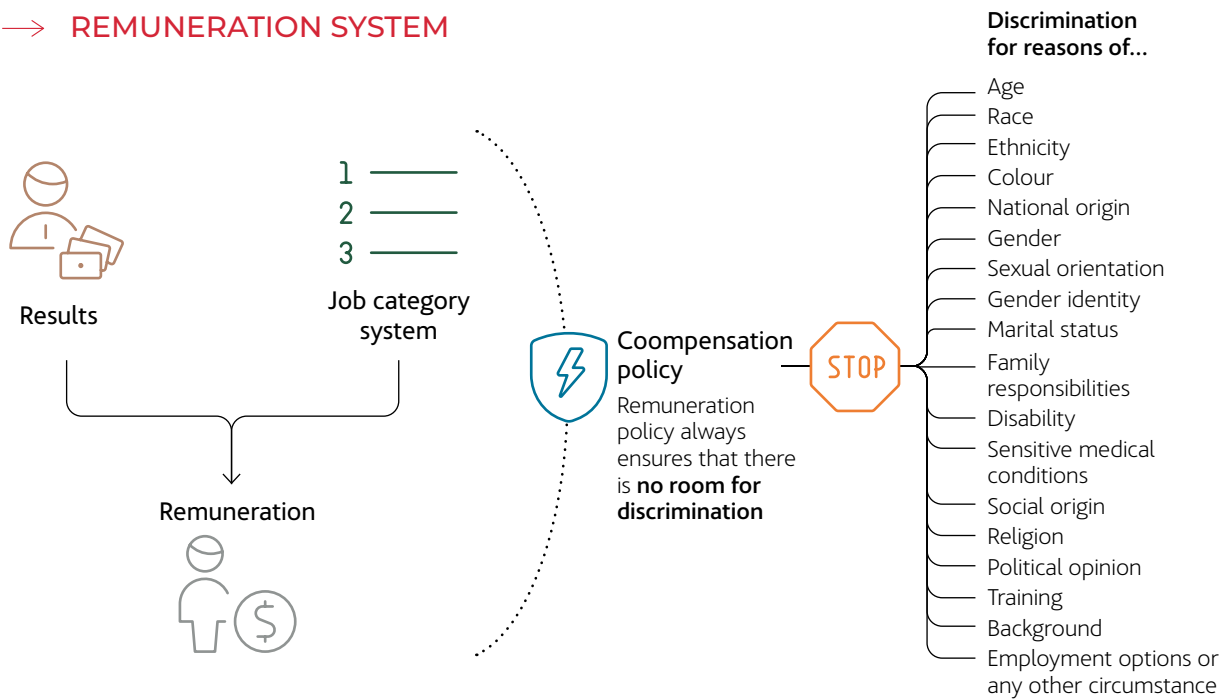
REMUNERATION SYSTEM

Results

1
2
3

Job category system

Remuneration

Coompensation policy

Remuneration policy always ensures that there is **no room for discrimination**

STOP

Discrimination for reasons of...

Age
Race
Ethnicity
Colour
National origin
Gender
Sexual orientation
Gender identity
Marital status
Family responsibilities
Disability
Sensitive medical conditions
Social origin
Religion
Political opinion
Training
Background
Employment options or any other circumstance